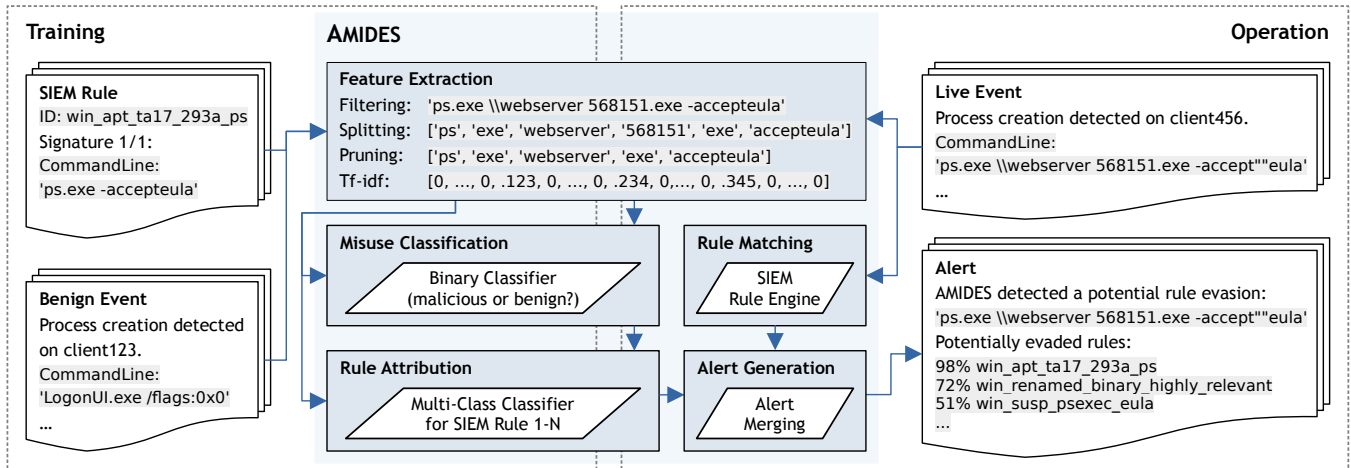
Training

AMIDES

Operation

SIEM Rule
ID: win_apt_ta17_293a_ps
Signature 1/1:
CommandLine:
'ps.exe -accepteula'

Benign Event
Process creation detected on client123.
CommandLine:
'LogonUI.exe /flags:0x0'
...

Feature Extraction
Filtering: 'ps.exe \\webserver 568151.exe -accepteula'
Splitting: ['ps', 'exe', 'webserver', '568151', 'exe', 'accepteula']
Pruning: ['ps', 'exe', 'webserver', 'exe', 'accepteula']
Tf-idf: [0, ..., 0, .123, 0, ..., 0, .234, 0,..., 0, .345, 0, ..., 0]

Misuse Classification
Binary Classifier (malicious or benign?)

Rule Matching
SIEM Rule Engine

Rule Attribution
Multi-Class Classifier for SIEM Rule 1-N

Alert Generation
Alert Merging

Live Event
Process creation detected on client456.
CommandLine:
'ps.exe \\webserver 568151.exe -accept""eula'
...

Alert
AMIDES detected a potential rule evasion:
'ps.exe \\webserver 568151.exe -accept""eula'
Potentially evaded rules:
98% win_apt_ta17_293a_ps
72% win_renamed_binary_highly_relevant
51% win_susp_psexec_eula
...